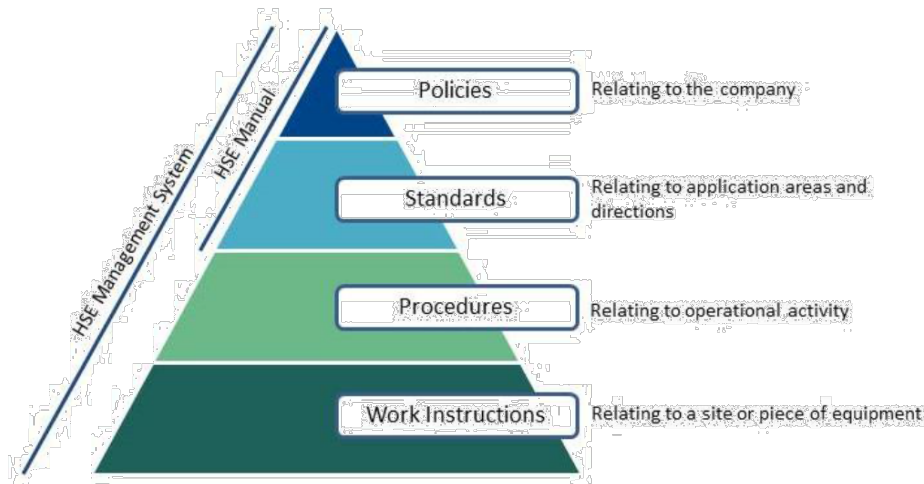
HSE Management System

HSE Manual

Policies

Relating to the company

Standards

Relating to application areas and directions

Procedures

Relating to operational activity

Work Instructions

Relating to a site or piece of equipment